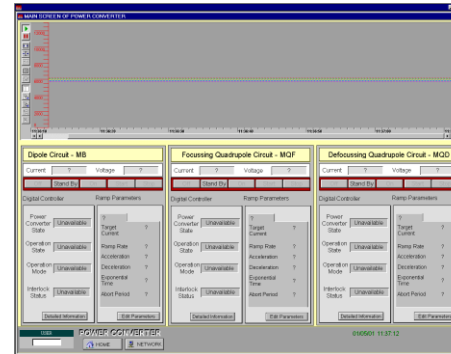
MAIN SCREEN OF POWER CONVERTER

Dipole Circuit - MB
Current ? Voltage ?
Stand By
Digital Controller
Ramp Parameters
Power Converter State Unavailable
Operation State Unavailable
Operation Mode Unavailable
Interlock Status Unavailable
Target Current ?
Ramp Rate ?
Acceleration ?
Deceleration ?
Exponential Time ?
Abort Period ?
Detailed Information
Edit Parameters

Focussing Quadrupole Circuit - MQF
Current ? Voltage ?
Stand By
Digital Controller
Ramp Parameters
Power Converter State Unavailable
Operation State Unavailable
Operation Mode Unavailable
Interlock Status Unavailable
Target Current ?
Ramp Rate ?
Acceleration ?
Deceleration ?
Exponential Time ?
Abort Period ?
Detailed Information
Edit Parameters

Defocussing Quadrupole Circuit - MQD
Current ? Voltage ?
Stand By
Digital Controller
Ramp Parameters
Power Converter State Unavailable
Operation State Unavailable
Operation Mode Unavailable
Interlock Status Unavailable
Target Current ?
Ramp Rate ?
Acceleration ?
Deceleration ?
Exponential Time ?
Abort Period ?
Detailed Information
Edit Parameters

POWER CONVERTER
HOME
NETWORK
01/08/01 11:37:12